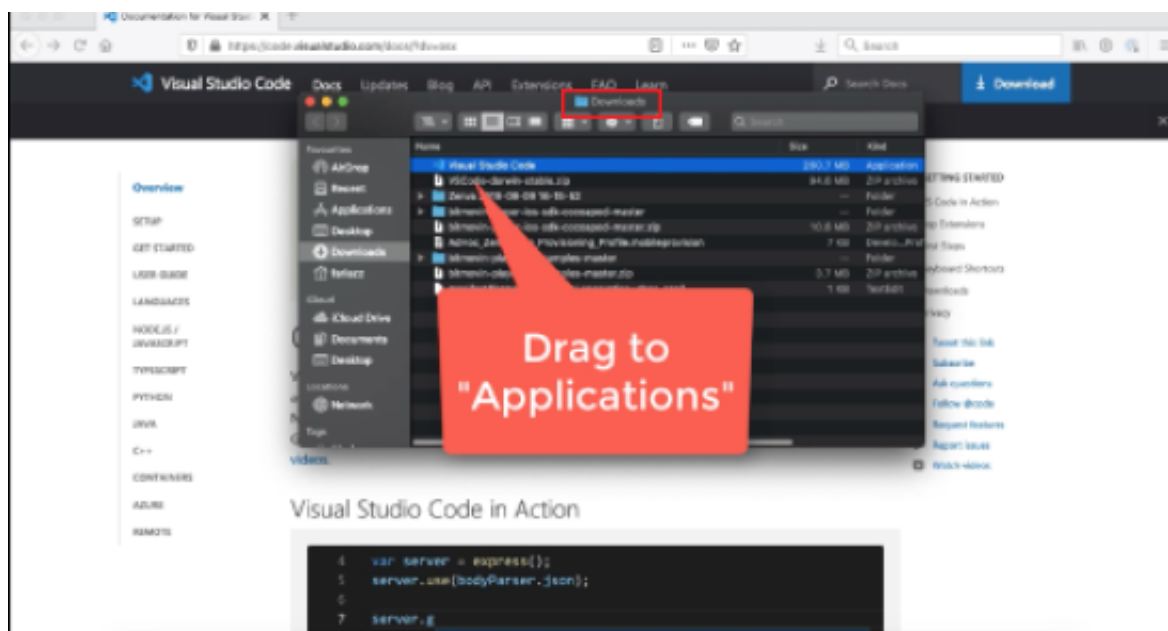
Documentation for Visual Studio

https://code.visualstudio.com/docs/?dv=osx

Search

Visual Studio Code Docs Updates Blog API Extensions FAQ Learn

Search Docs

Download

Downloads

Favourites

AirDrop

Recent

Applications

Desktop

Downloads

iCloud

iCloud Drive

Documents

Desktop

Locations

Network

Tags

Name | Size | Kind
Visual Studio Code | 280.7 MB | Application
VSCode-darwin-stable.zip | 94.6 MB | ZIP archive
Zervs 2019-08-08 16-15-52 | -- | Folder
bitmovin-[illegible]-ios-sdk-cocoapod-master | -- | Folder
bitmovin-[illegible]-ios-sdk-cocoapod-master.zip | 10.6 MB | ZIP archive
Admob_Zer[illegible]_Provisioning_Profile.mobileprovision | 7 KB | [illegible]
bitmovin-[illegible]-samples-master | -- | Folder
bitmovin-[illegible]-samples-master.zip | 3.7 MB | ZIP archive
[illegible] | 1 KB | TextEdit

Drag to "Applications"

Overview

SETUP

GET STARTED

USER GUIDE

LANGUAGES

NODE.JS / JAVASCRIPT

TYPESCRIPT

PYTHON

JAVA

C++

CONTAINERS

AZURE

REMOTE

GETTING STARTED

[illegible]S Code in Action

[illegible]p Extensions

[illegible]

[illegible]eyboard Shortcuts

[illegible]wnloads

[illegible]vacy

Tweet this link

Subscribe

Ask questions

Follow @code

Request features

Report issues

Watch videos

videos.

Visual Studio Code in Action

4 var server = express();
5 server.use(bodyParser.json);
6
7 server.g